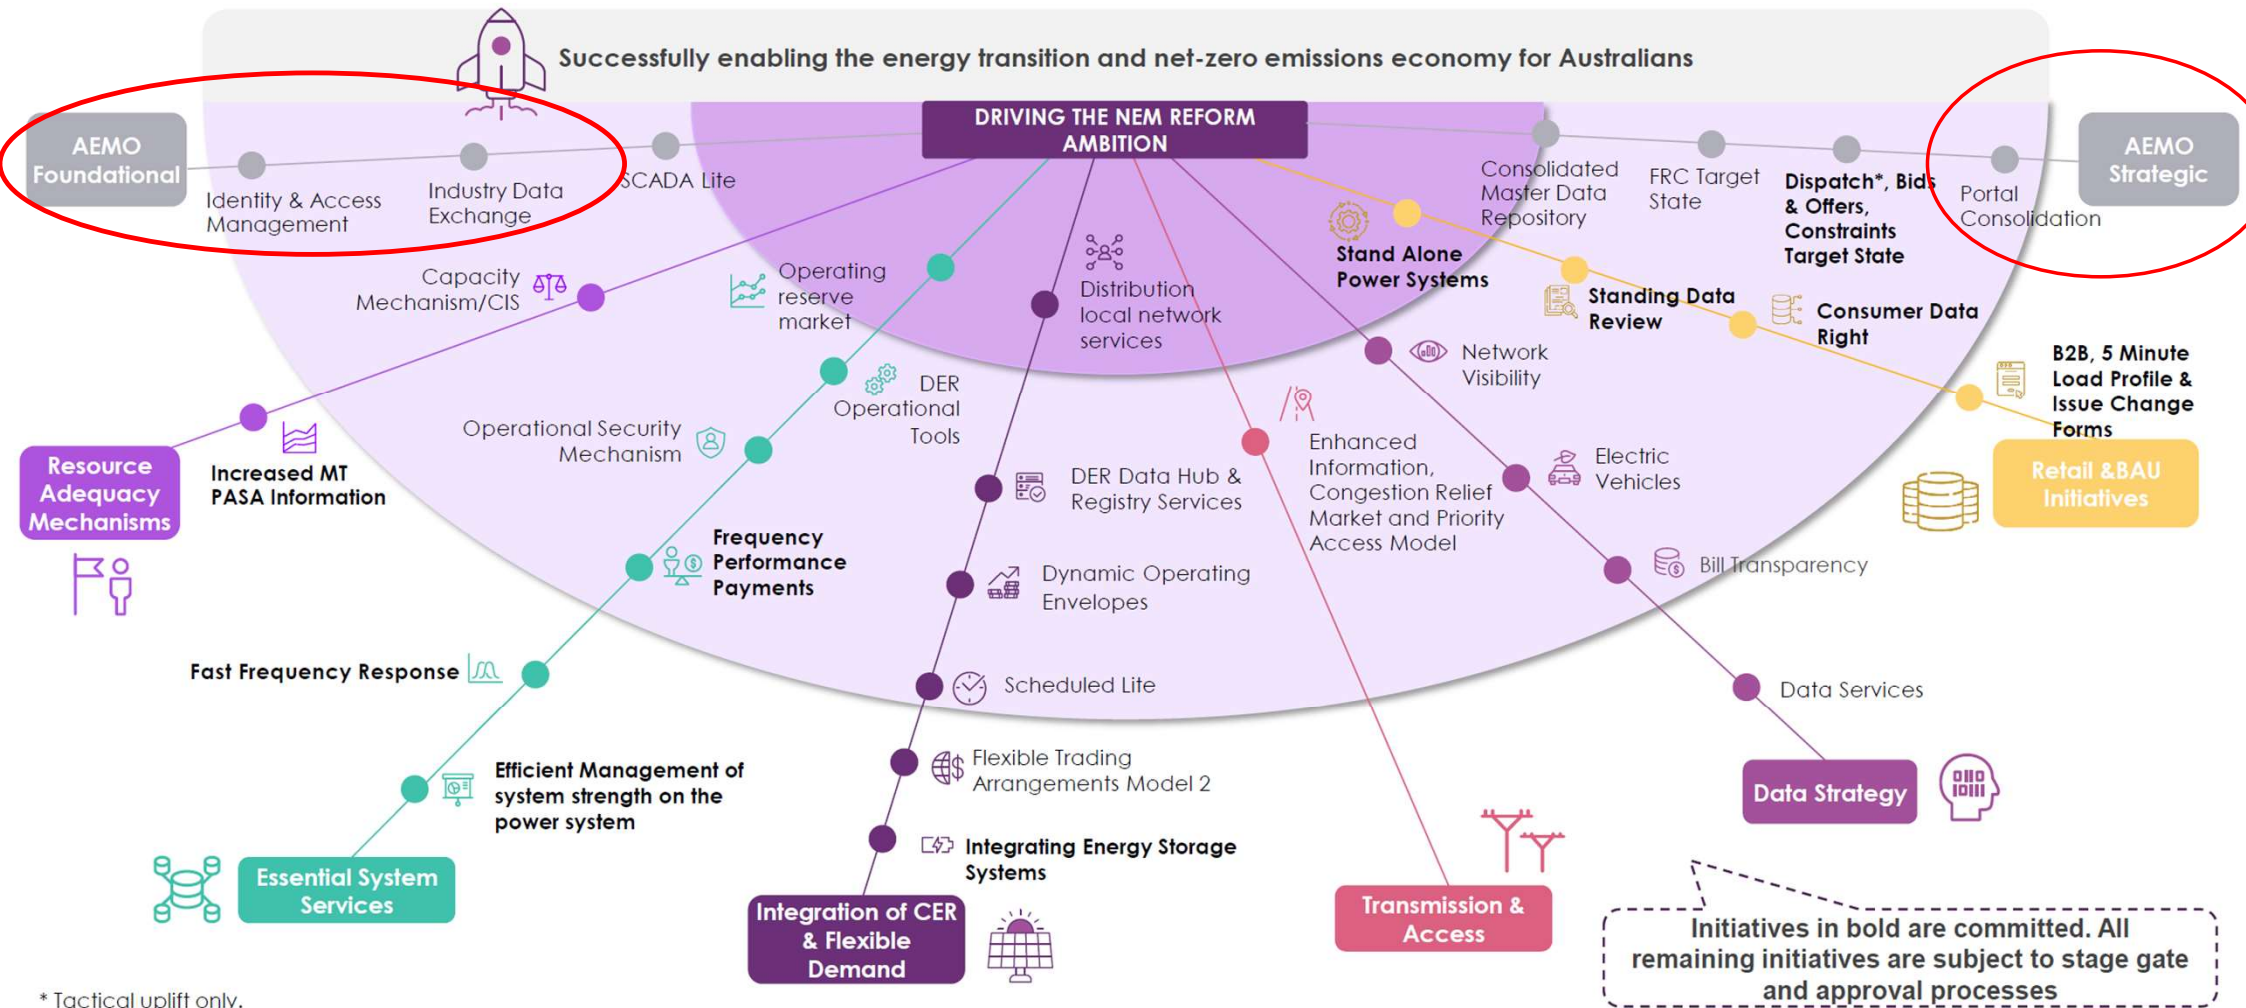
Successfully enabling the energy transition and net-zero emissions economy for Australians

DRIVING THE NEM REFORM AMBITION

AEMO Foundational

Identity & Access Management

Industry Data Exchange

SCADA Lite

Consolidated Master Data Repository

FRC Target State

Dispatch*, Bids & Offers, Constraints Target State

Portal Consolidation

AEMO Strategic

Capacity Mechanism/CIS

Operating reserve market

Distribution local network services

Stand Alone Power Systems

Standing Data Review

Consumer Data Right

B2B, 5 Minute Load Profile & Issue Change Forms

Retail &BAU Initiatives

Network Visibility

DER Operational Tools

Operational Security Mechanism

Resource Adequacy Mechanisms

Increased MT PASA Information

DER Data Hub & Registry Services

Enhanced Information, Congestion Relief Market and Priority Access Model

Electric Vehicles

Frequency Performance Payments

Dynamic Operating Envelopes

Bill Transparency

Fast Frequency Response

Scheduled Lite

Data Services

Efficient Management of system strength on the power system

Flexible Trading Arrangements Model 2

Data Strategy

Integrating Energy Storage Systems

Essential System Services

Integration of CER & Flexible Demand

Transmission & Access

Initiatives in bold are committed. All remaining initiatives are subject to stage gate and approval processes

* Tactical uplift only.